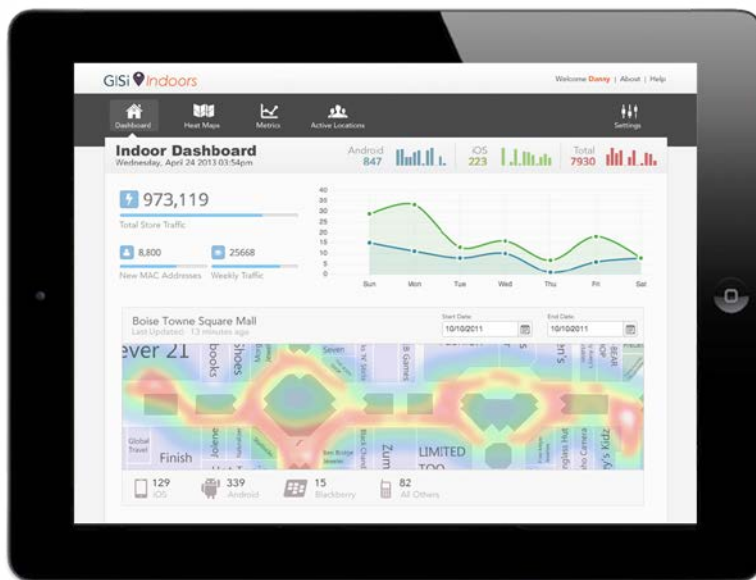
GISi Indoors

Welcome Danny | About | Help

Dashboard
Heat Maps
Metrics
Active Locations
Settings

Indoor Dashboard
Wednesday, April 24 2013 03:54pm

Android 847
iOS 223
Total 7930

973,119
Total Store Traffic

8,800
New MAC Addresses

25668
Weekly Traffic

40
35
30
25
20
15
10
5
0

Sun
Mon
Tue
Wed
Thu
Fri
Sat

Boise Towne Square Mall
Last Updated: 13 minutes ago

Start Date:
10/10/2011

End Date:
10/10/2011

ever 21
books
Shoes
Seven
Global Travel
Finish
Zumiez
LIMITED TOO

129
iOS

339
Android

15
Blackberry

82
All Others